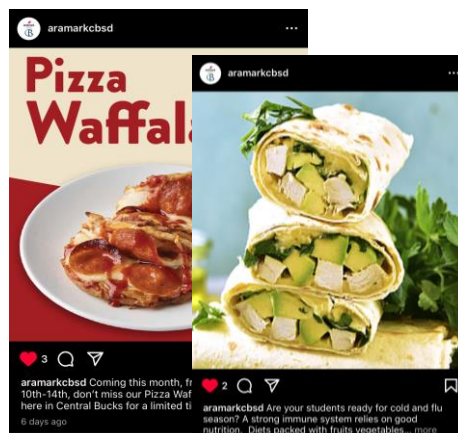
aramarkcbsd ···

Pizza Waffal

3

aramarkcbsd Coming this month, fr 10th-14th, don't miss our Pizza Waf here in Central Bucks for a limited ti

6 days ago

aramarkcbsd ···

2

aramarkcbsd Are your students ready for cold and flu season? A strong immune system relies on good nutrition. Diets packed with fruits vegetables... more